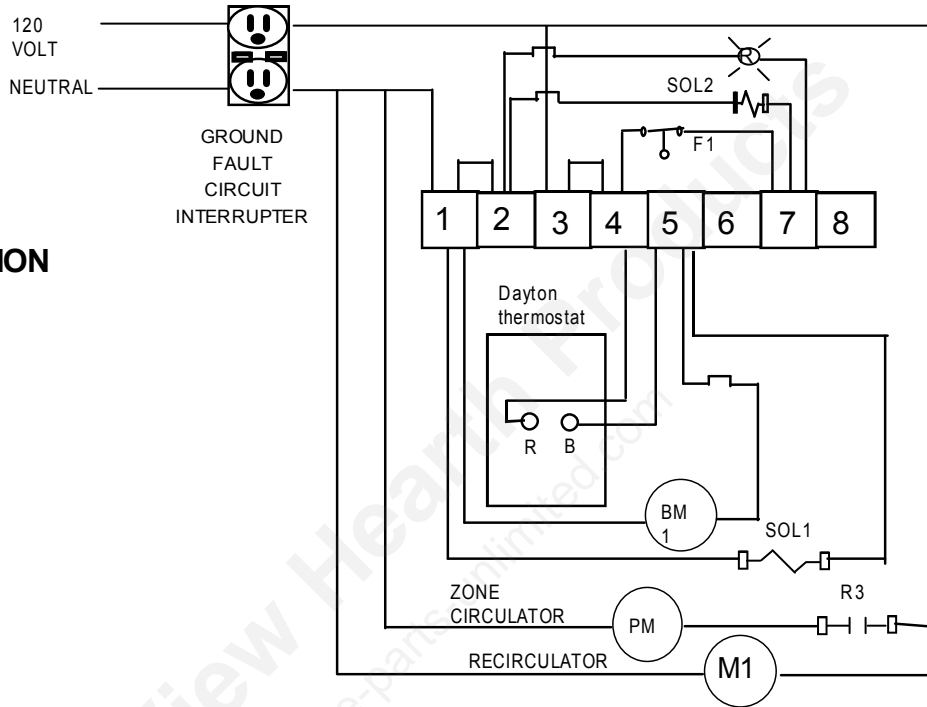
120 VOLT

NEUTRAL

GROUND FAULT CIRCUIT INTERRUPTER

ION

SOL2

F1

1 2 3 4 5 6 7 8

Dayton thermostat

R B

BM 1

SOL1

ZONE CIRCULATOR

PM

R3

RECIRCULATOR

M1

Hearth Products

e-parts unlimited.com